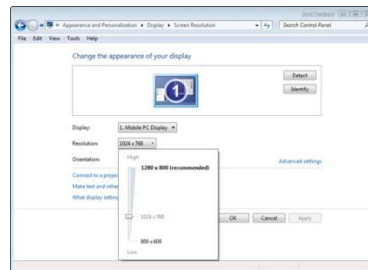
Appearance and Personalization ▸ Display ▸ Screen Resolution
Search Control Panel
File Edit View Tools Help

Change the appearance of your display

Detect
Identify

Display: 1. Mobile PC Display
Resolution: 1024 × 768
Orientation:

High
1280 × 800 (recommended)
1024 × 768
800 × 600
Low

Advanced settings

Connect to a projec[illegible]
Make text and othe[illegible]
What display setting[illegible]

OK Cancel Apply